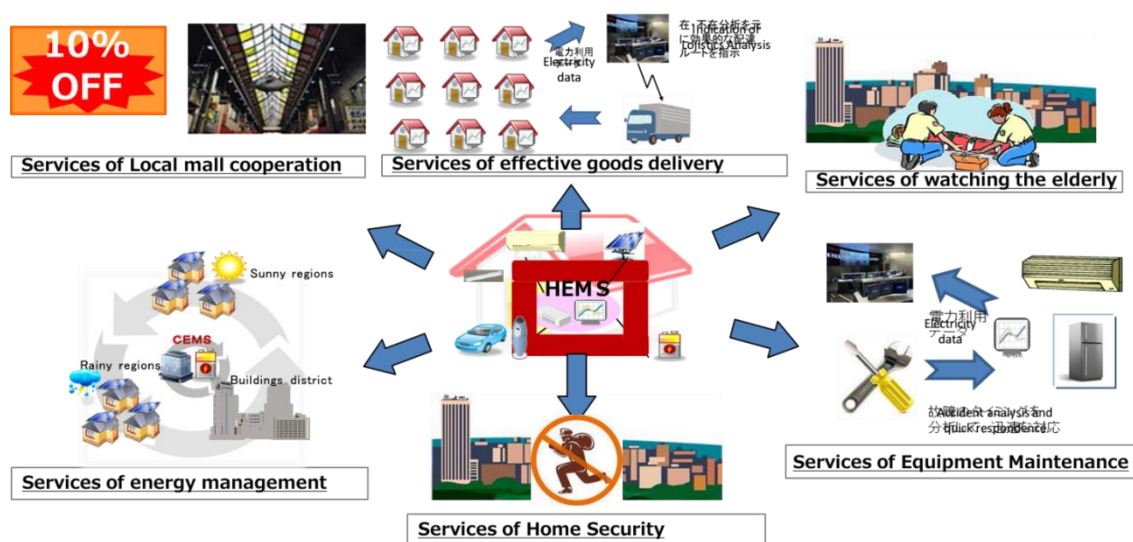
10% OFF

Services of Local mall cooperation

電力利用 Electricity data

Indication of Logistics Analysis

Services of effective goods delivery

Services of watching the elderly

HEMS

Sunny regions

CEMS

Rainy regions

Buildings district

Services of energy management

Services of Home Security

電力利用 Electricity data

Accident analysis and quick responce

Services of Equipment Maintenance